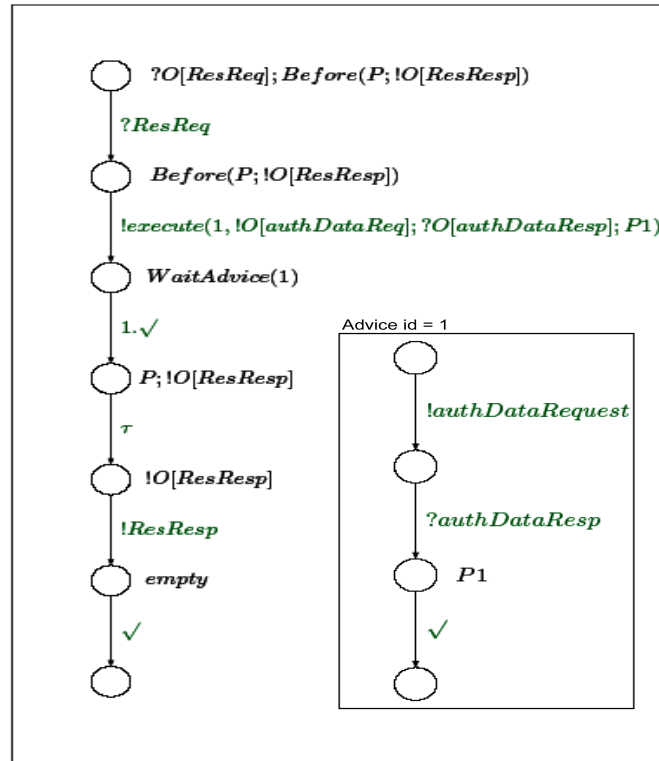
$?O[ResReq]; Before(P; !O[ResResp])$

$?ResReq$

$Before(P; !O[ResResp])$

$!execute(1, !O[authDataReq]; ?O[authDataResp]; P1)$

$WaitAdvice(1)$

$1.\checkmark$

$P; !O[ResResp]$

$\tau$

$!O[ResResp]$

$!ResResp$

$empty$

$\checkmark$

Advice id = 1

$!authDataRequest$

$?authDataResp$

$P1$

$\checkmark$